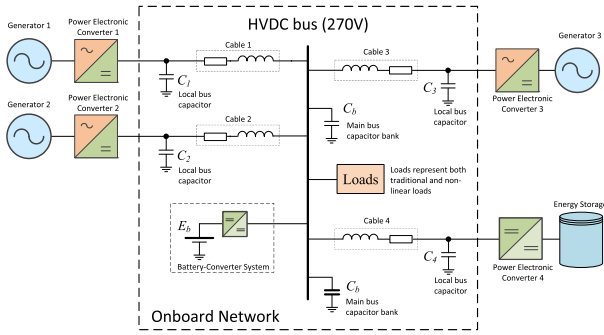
HVDC bus (270V)

Generator 1

Power Electronic Converter 1

Cable 1

$C_1$
Local bus capacitor

Generator 2

Power Electronic Converter 2

Cable 2

$C_2$
Local bus capacitor

Cable 3

$C_3$
Local bus capacitor

Power Electronic Converter 3

Generator 3

$C_b$
Main bus capacitor bank

Loads

Loads represent both traditional and non-linear loads

$E_b$

Battery-Converter System

Cable 4

$C_4$
Local bus capacitor

Power Electronic Converter 4

Energy Storage

$C_b$
Main bus capacitor bank

Onboard Network